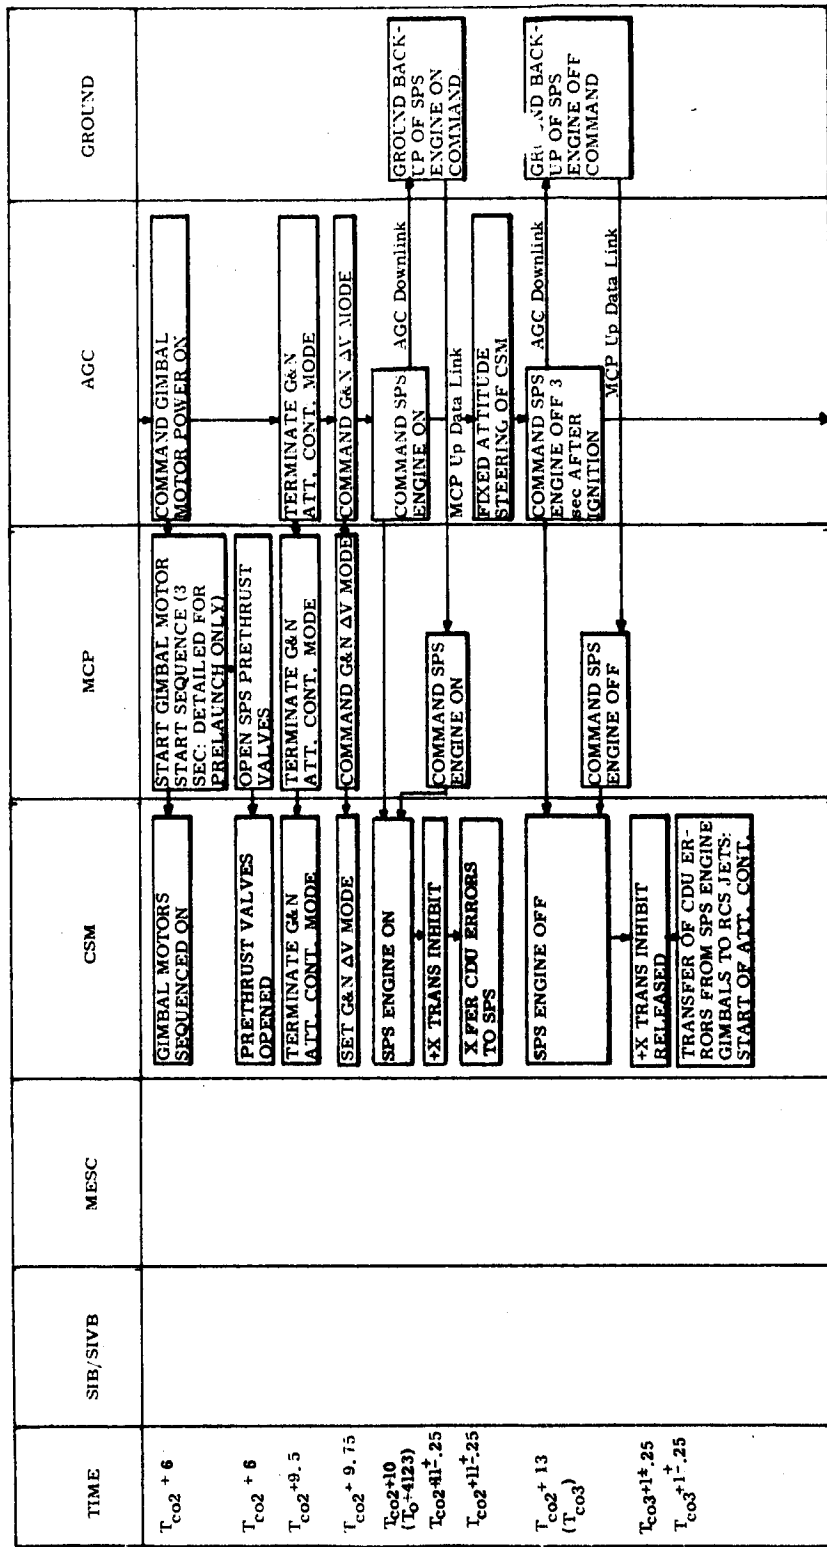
| TIME | SIB/SIVB | MESC | CSM | MCP | AGC | GROUND |
|---|---|---|---|---|---|---|
| $T_{co2} + 6$ | | | GIMBAL MOTORS SEQUENCED ON | START GIMBAL MOTOR START SEQUENCE (3 SEC: DETAILED FOR PRELAUNCH ONLY) | COMMAND GIMBAL MOTOR POWER ON | |
| $T_{co2} + 6$ | | | PRETHRUST VALVES OPENED | OPEN SPS PRETHRUST VALVES | | |
| $T_{co2} + 9.5$ | | | TERMINATE G&N ATT. CONT. MODE | TERMINATE G&N ATT. CONT. MODE | TERMINATE G&N ATT. CONT. MODE | |
| $T_{co2} + 9.75$ | | | SET G&N ΔV MODE | COMMAND G&N ΔV MODE | COMMAND G&N ΔV MODE | |
| $T_{co2}+10$ $(T_o+4123)$ | | | SPS ENGINE ON | COMMAND SPS ENGINE ON | COMMAND SPS ENGINE ON; AGC Downlink; MCP Up Data Link | GROUND BACK-UP OF SPS ENGINE ON COMMAND |
| $T_{co2}+1 \pm .25$ | | | +X TRANS INHIBIT | | | |
| $T_{co2}+1 \pm .25$ | | | X FER CDU ERRORS TO SPS | | FIXED ATTITUDE STEERING OF CSM | |
| $T_{co2} + 13$ $(T_{co3})$ | | | SPS ENGINE OFF | COMMAND SPS ENGINE OFF | COMMAND SPS ENGINE OFF 3 sec AFTER IGNITION; AGC Downlink; MCP Up Data Link | GR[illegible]ND BACK-UP OF SPS ENGINE OFF COMMAND |
| $T_{co3}+1 \pm .25$ | | | +X TRANS INHIBIT RELEASED | | | |
| $T_{co3}+1 \pm .25$ | | | TRANSFER OF CDU ERRORS FROM SPS ENGINE GIMBALS TO RCS JETS: START OF ATT. CONT. | | | |